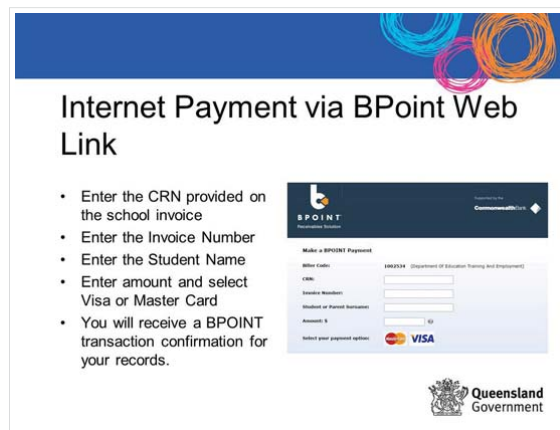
Internet Payment via BPoint Web Link

- Enter the CRN provided on the school invoice
- Enter the Invoice Number
- Enter the Student Name
- Enter amount and select Visa or Master Card
- You will receive a BPOINT transaction confirmation for your records.

BPOINT
Remittance Solution

Supported by the
CommonwealthBank

Make a BPOINT Payment

Biller Code: 1002534 (Department of Education Training and Employment)

CRN:

Invoice Number:

Student or Parent Surname:

Amount: $

Select your payment option: VISA

Queensland Government